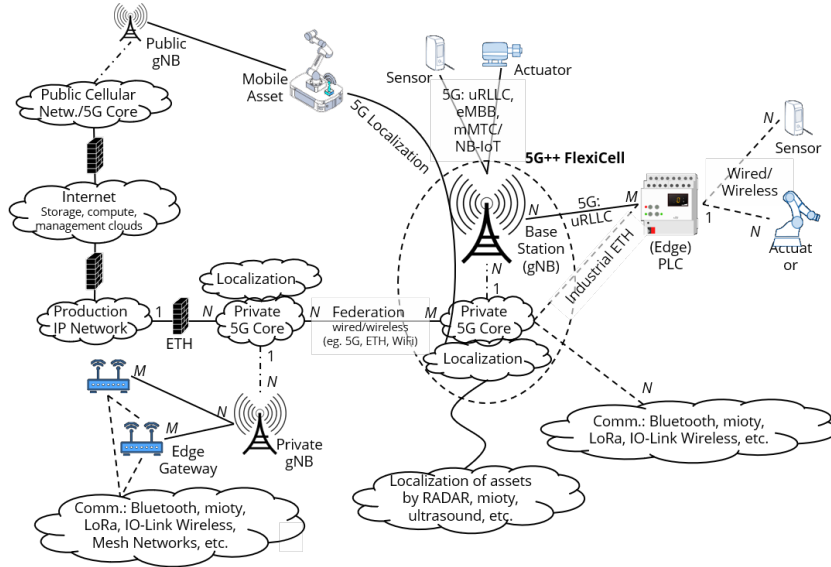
Public gNB

Mobile Asset

Sensor

Actuator

5G: uRLLC, eMBB, mMTC/ NB-IoT

5G Localization

5G++ FlexiCell

Public Cellular Netw./5G Core

Internet
Storage, compute, management clouds

N

Sensor

Wired/ Wireless

M

5G: uRLLC

N

1

N

Base Station (gNB)

(Edge) PLC

Actuat or

N

1

Industrial ETH

Localization

Production IP Network

1

N

ETH

Private 5G Core

N

Federation
wired/wireless
(eg. 5G, ETH, Wifi)

M

Private 5G Core

Localization

1

N

M

M

N

N

Edge Gateway

Private gNB

Comm.: Bluetooth, mioty, LoRa, IO-Link Wireless, etc.

Localization of assets by RADAR, mioty, ultrasound, etc.

Comm.: Bluetooth, mioty, LoRa, IO-Link Wireless, Mesh Networks, etc.